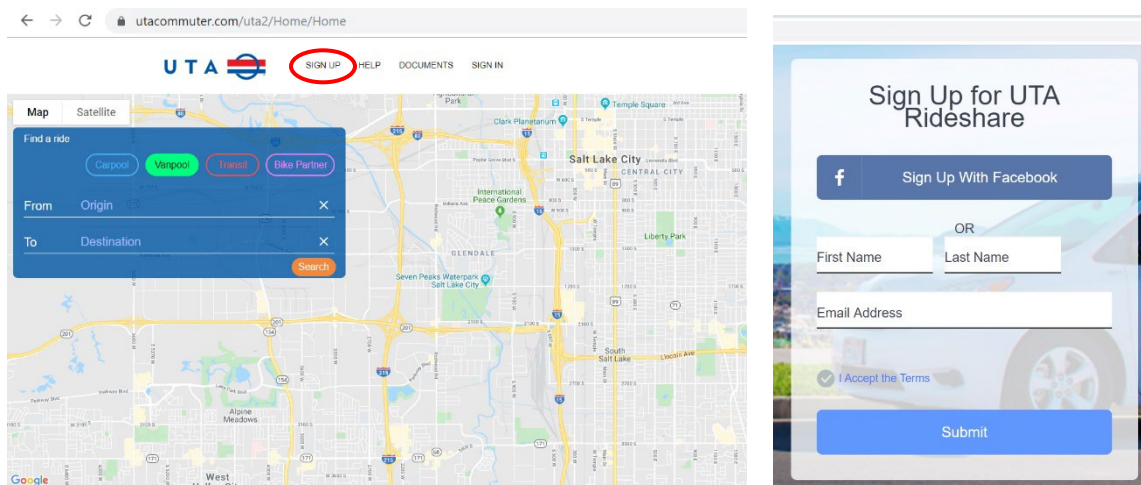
utacommuter.com/uta2/Home/Home

UTA

SIGN UP HELP DOCUMENTS SIGN IN

Map Satellite

Find a ride

Carpool Vanpool Transit Bike Partner

From Origin ×

To Destination ×

Search

Temple Square
Clark Planetarium
Salt Lake City
CENTRAL CITY
International Peace Gardens
Liberty Park
GLENDALE
Seven Peaks Waterpark Salt Lake City
South Salt Lake
Alpine Meadows
West

Google

Sign Up for UTA Rideshare

f Sign Up With Facebook

OR

First Name

Last Name

Email Address

I Accept the Terms

Submit